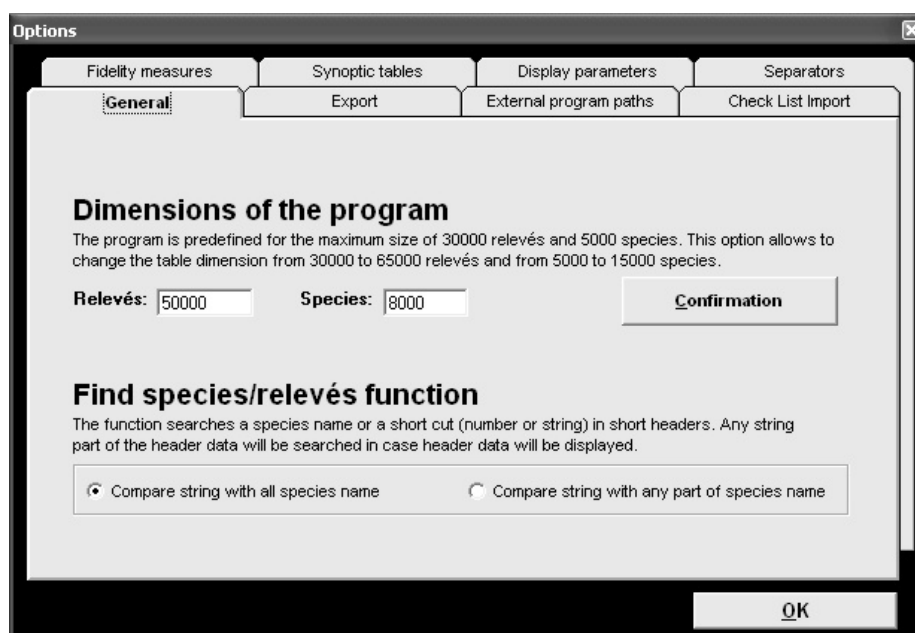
Options

Fidelity measures | Synoptic tables | Display parameters | Separators

General | Export | External program paths | Check List Import

Dimensions of the program

The program is predefined for the maximum size of 30000 relevés and 5000 species. This option allows to change the table dimension from 30000 to 65000 relevés and from 5000 to 15000 species.

Relevés: 50000 Species: 8000 Confirmation

Find species/relevés function

The function searches a species name or a short cut (number or string) in short headers. Any string part of the header data will be searched in case header data will be displayed.

Compare string with all species name

Compare string with any part of species name

OK